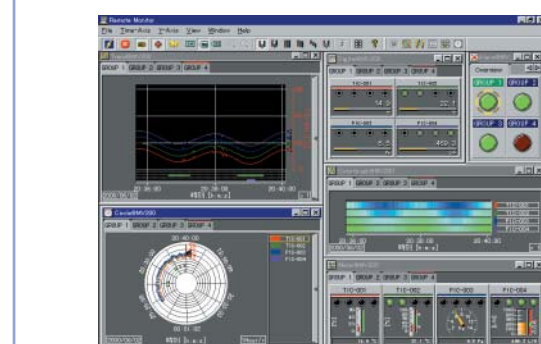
Remote Monitor
File Time-Axis Y-Axis View Window Help
GROUP 1 GROUP 2 GROUP 3 GROUP 4
GROUP 1 GROUP 2 GROUP 3 GROUP 4
TIC-001
TIC-002
FIC-003
FIC-004
Overview
GROUP 1
GROUP 2
GROUP 3
GROUP 4
GROUP 1 GROUP 2 GROUP 3 GROUP 4
CircleBMV390
GROUP 1 GROUP 2 GROUP 3 GROUP 4
TIC-001
TIC-002
FIC-003
FIC-004
GROUP 1 GROUP 2 GROUP 3 GROUP 4
TIC-001
TIC-002
FIC-003
FIC-004